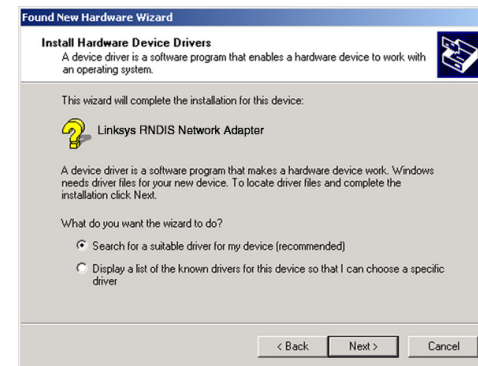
Found New Hardware Wizard

Install Hardware Device Drivers
A device driver is a software program that enables a hardware device to work with an operating system.

This wizard will complete the installation for this device:

Linksys RNDIS Network Adapter

A device driver is a software program that makes a hardware device work. Windows needs driver files for your new device. To locate driver files and complete the installation click Next.

What do you want the wizard to do?

Search for a suitable driver for my device (recommended)

Display a list of the known drivers for this device so that I can choose a specific driver

< Back Next > Cancel